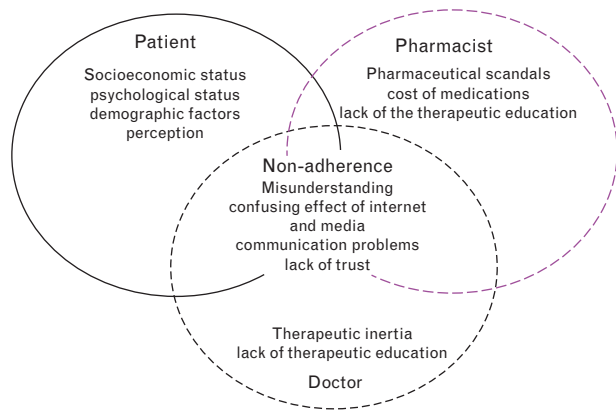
Patient
Socioeconomic status
psychological status
demographic factors
perception

Pharmacist
Pharmaceutical scandals
cost of medications
lack of the therapeutic education

Non-adherence
Misunderstanding
confusing effect of internet and media
communication problems
lack of trust

Therapeutic inertia
lack of therapeutic education
Doctor